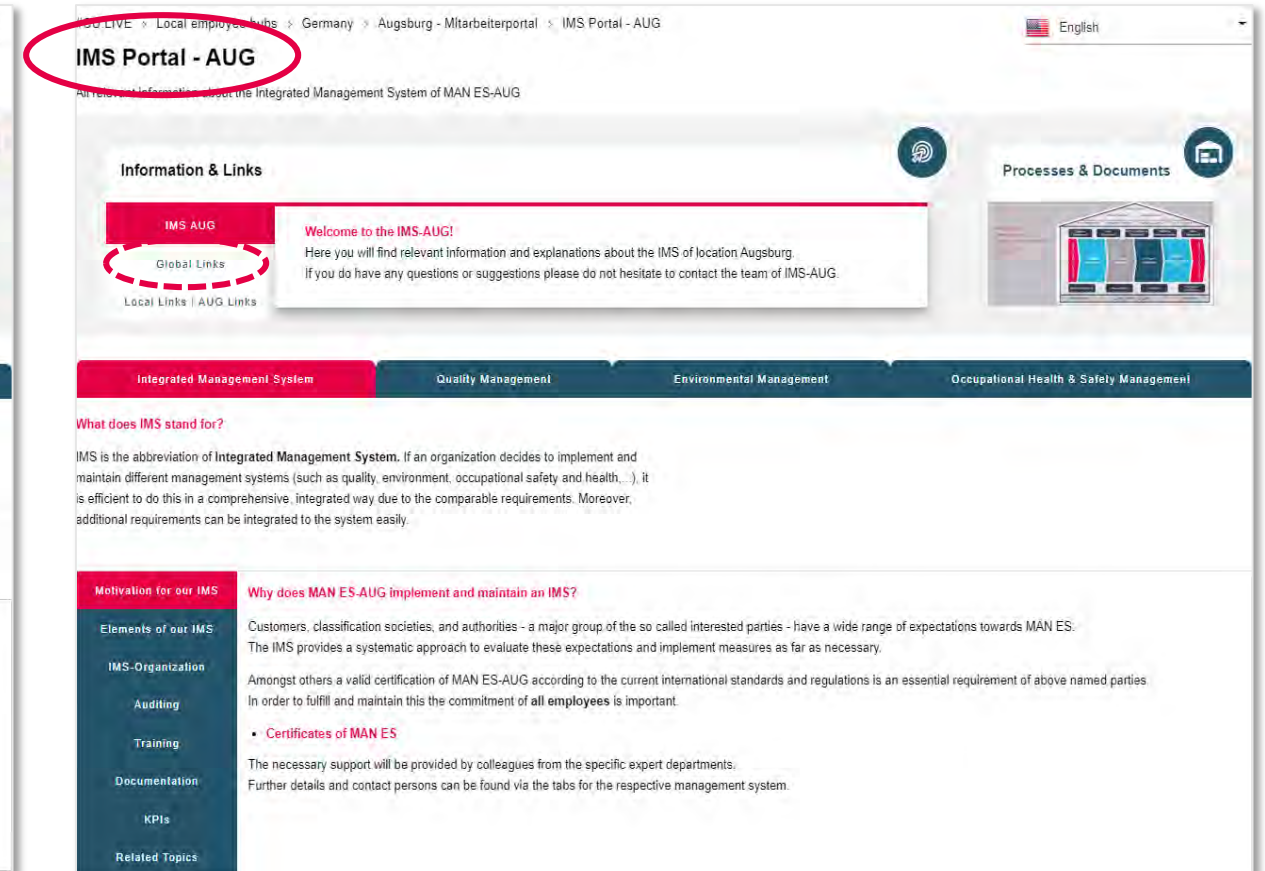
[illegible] LIVE > Local employee hubs > Germany > Augsburg - Mitarbeiterportal > IMS Portal - AUG

English

IMS Portal - AUG

All relevant information about the Integrated Management System of MAN ES-AUG

Information & Links

Processes & Documents

IMS AUG

Global Links

Local Links | AUG Links

Welcome to the IMS-AUG!
Here you will find relevant information and explanations about the IMS of location Augsburg.
If you do have any questions or suggestions please do not hesitate to contact the team of IMS-AUG.

Integrated Management System | Quality Management | Environmental Management | Occupational Health & Safety Management

What does IMS stand for?

IMS is the abbreviation of **Integrated Management System.** If an organization decides to implement and maintain different management systems (such as quality, environment, occupational safety and health,...), it is efficient to do this in a comprehensive, integrated way due to the comparable requirements. Moreover, additional requirements can be integrated to the system easily.

Motivation for our IMS
Elements of our IMS
IMS-Organization
Auditing
Training
Documentation
KPIs
Related Topics

Why does MAN ES-AUG implement and maintain an IMS?

Customers, classification societies, and authorities - a major group of the so called interested parties - have a wide range of expectations towards MAN ES.
The IMS provides a systematic approach to evaluate these expectations and implement measures as far as necessary.

Amongst others a valid certification of MAN ES-AUG according to the current international standards and regulations is an essential requirement of above named parties.
In order to fulfill and maintain this the commitment of **all employees** is important.

• Certificates of MAN ES

The necessary support will be provided by colleagues from the specific expert departments.
Further details and contact persons can be found via the tabs for the respective management system.